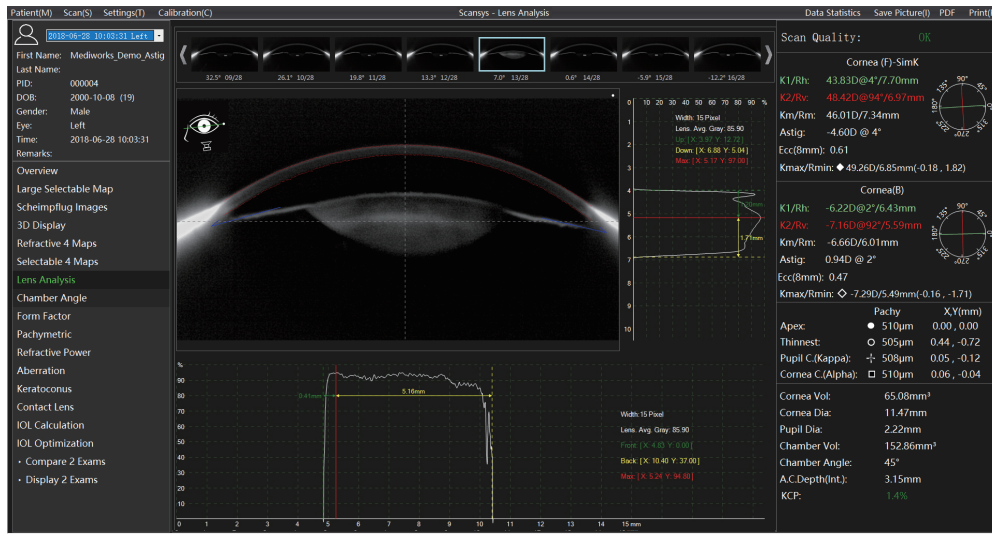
Patient(M) Scan(S) Settings(T) Calibration(C)

Scansys - Lens Analysis

Data Statistics Save Picture(I) PDF Print(I

2018-06-28 10:03:31 Left

First Name: Mediworks_Demo_Astig
Last Name:
PID: 000004
DOB: 2000-10-08 (19)
Gender: Male
Eye: Left
Time: 2018-06-28 10:03:31
Remarks:

Overview
Large Selectable Map
Scheimpflug Images
3D Display
Refractive 4 Maps
Selectable 4 Maps
Lens Analysis
Chamber Angle
Form Factor
Pachymetric
Refractive Power
Aberration
Keratoconus
Contact Lens
IOL Calculation
IOL Optimization
• Compare 2 Exams
• Display 2 Exams

32.5° 09/28 26.1° 10/28 19.8° 11/28 13.3° 12/28 7.0° 13/28 0.6° 14/28 -5.9° 15/28 -12.2° 16/28

0 10 20 30 40 50 60 70 80 90 %
0 1 2 3 4 5 6 7 8 9 10

Width: 15 Pixel
Lens. Avg. Gray: 85.90
Up: [X: 3.97 Y: 12.72]
Down: [X: 6.88 Y: 5.04]
Max: [X: 5.17 Y: 97.00]

1.00mm
1.71mm

%
90 80 70 60 50 40 30 20 10 0
0.41mm 5.16mm
0 1 2 3 4 5 6 7 8 9 10 11 12 13 14 15 mm

Width: 15 Pixel
Lens. Avg. Gray: 85.90
Front: [X: 4.83 Y: 0.00]
Back: [X: 10.40 Y: 37.00]
Max: [X: 5.24 Y: 94.00]

Scan Quality: OK

Cornea (F)-SimK
K1/Rh: 43.83D@4°/7.70mm
K2/Rv: 48.42D@94°/6.97mm
Km/Rm: 46.01D/7.34mm
Astig: -4.60D @ 4°
Ecc(8mm): 0.61
Kmax/Rmin: ◆ 49.26D/6.85mm(-0.18 , 1.82)

90° 135° 45° 180° 0° 225° 270° 315°

Cornea(B)
K1/Rh: -6.22D@2°/6.43mm
K2/Rv: -7.16D@92°/5.59mm
Km/Rm: -6.66D/6.01mm
Astig: 0.94D @ 2°
Ecc(8mm): 0.47
Kmax/Rmin: ◇ -7.29D/5.49mm(-0.16 , -1.71)

| | Pachy | X,Y(mm) |
|---|---|---|
| Apex: | ● 510μm | 0.00 , 0.00 |
| Thinnest: | ○ 505μm | 0.44 , -0.72 |
| Pupil C.(Kappa): | 508μm | 0.05 , -0.12 |
| Cornea C.(Alpha): | □ 510μm | 0.06 , -0.04 |

Cornea Vol: 65.08mm³
Cornea Dia: 11.47mm
Pupil Dia: 2.22mm
Chamber Vol: 152.86mm³
Chamber Angle: 45°
A.C.Depth(Int.): 3.15mm
KCP: 1.4%